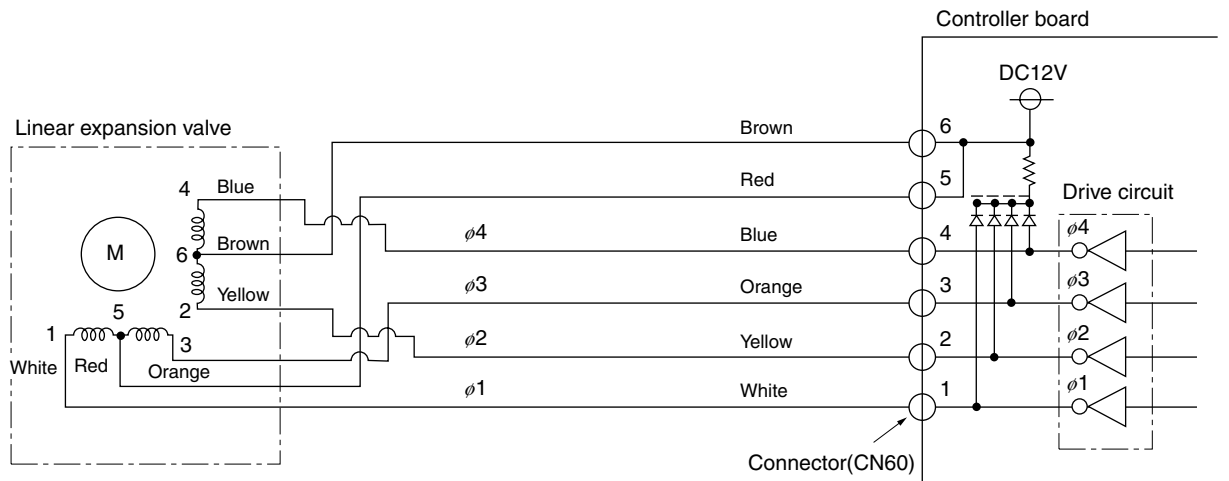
Controller board

DC12V

Linear expansion valve

Brown
6
Red
5
Drive circuit
4
Blue
M
6
Brown
$\phi4$
Blue
4
$\phi4$
2
Yellow
$\phi3$
Orange
3
$\phi3$
5
1
3
$\phi2$
Yellow
2
$\phi2$
White
Red
Orange
$\phi1$
White
1
$\phi1$
Connector(CN60)